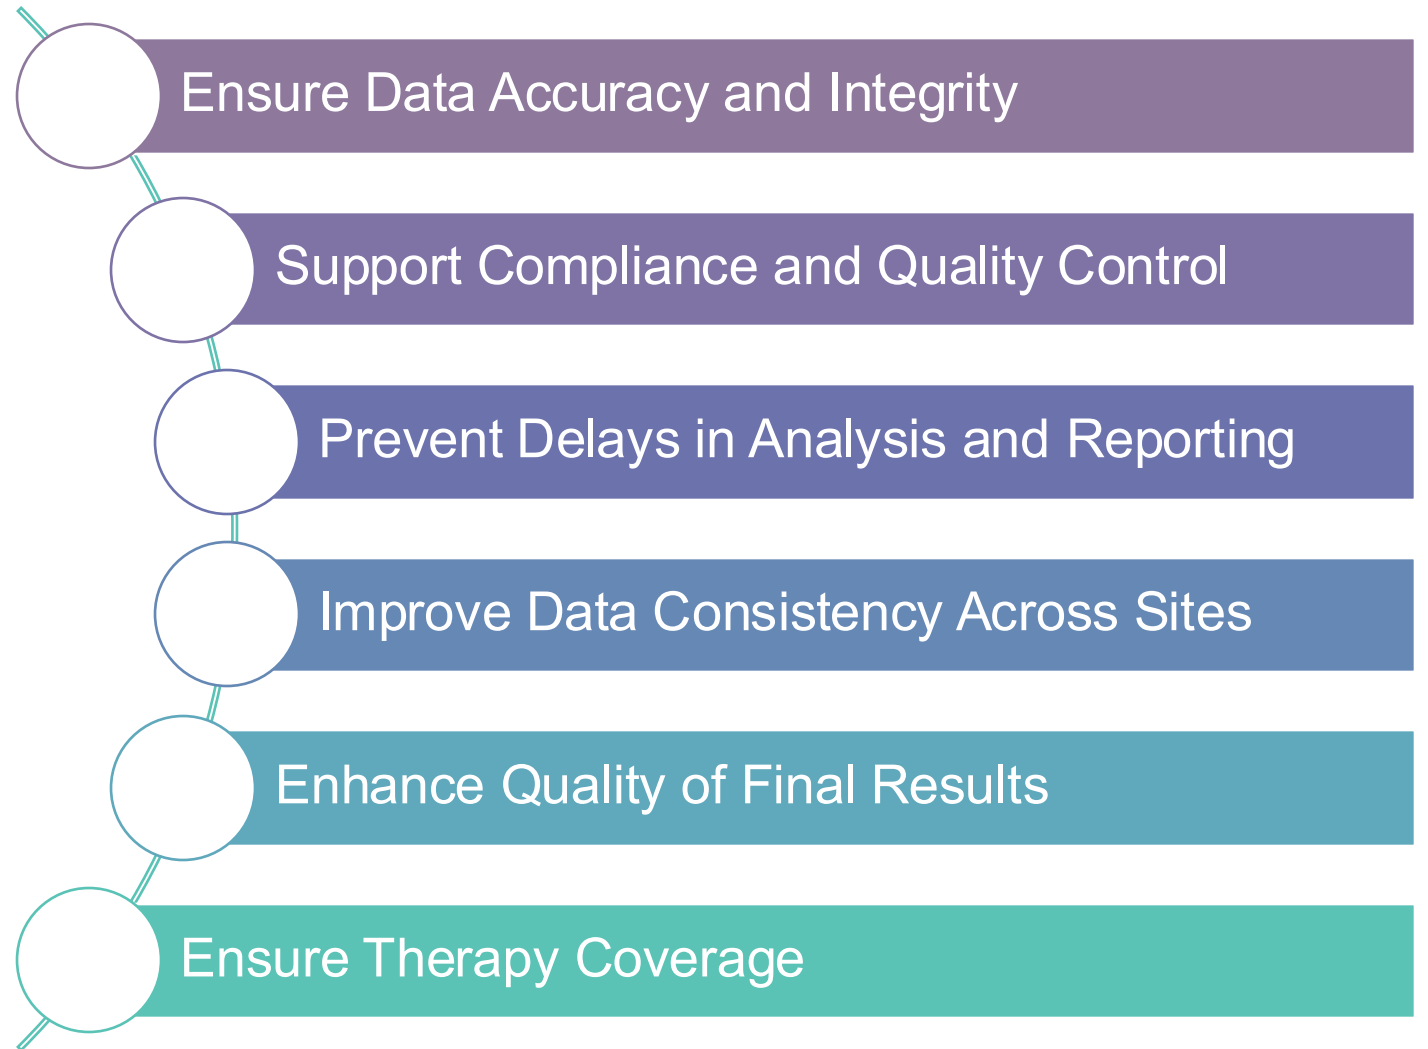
Ensure Data Accuracy and Integrity

Support Compliance and Quality Control

Prevent Delays in Analysis and Reporting

Improve Data Consistency Across Sites

Enhance Quality of Final Results

Ensure Therapy Coverage